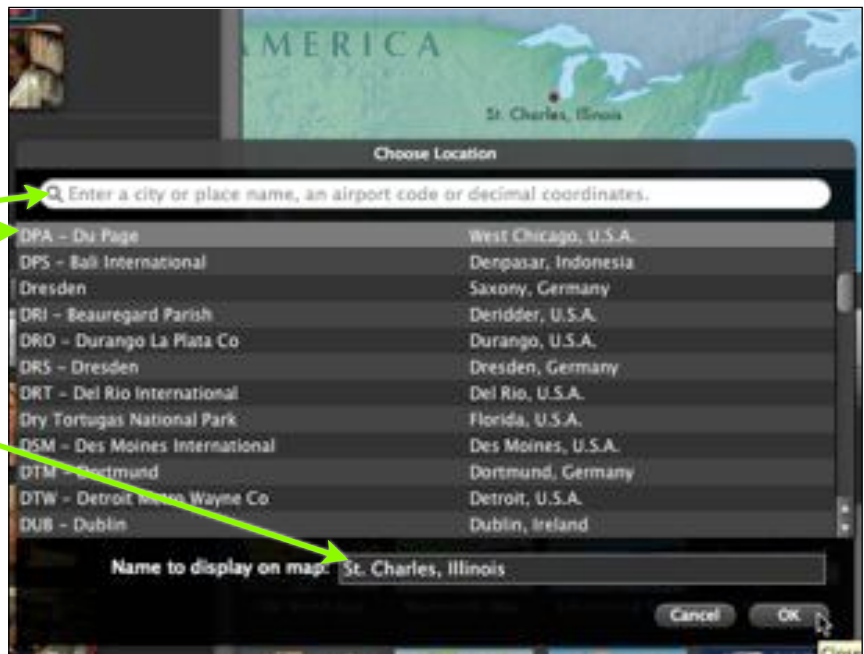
AMERICA

St. Charles, Illinois

Choose Location

Enter a city or place name, an airport code or decimal coordinates.

| | |
|---|---|
| DPA – Du Page | West Chicago, U.S.A. |
| DPS – Bali International | Denpasar, Indonesia |
| Dresden | Saxony, Germany |
| DRI – Beauregard Parish | Deridder, U.S.A. |
| DRO – Durango La Plata Co | Durango, U.S.A. |
| DRS – Dresden | Dresden, Germany |
| DRT – Del Rio International | Del Rio, U.S.A. |
| Dry Tortugas National Park | Florida, U.S.A. |
| DSM – Des Moines International | Des Moines, U.S.A. |
| DTM – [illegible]tmund | Dortmund, Germany |
| DTW – Detroit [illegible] Wayne Co | Detroit, U.S.A. |
| DUB – Dublin | Dublin, Ireland |

Name to display on map: St. Charles, Illinois

Cancel OK